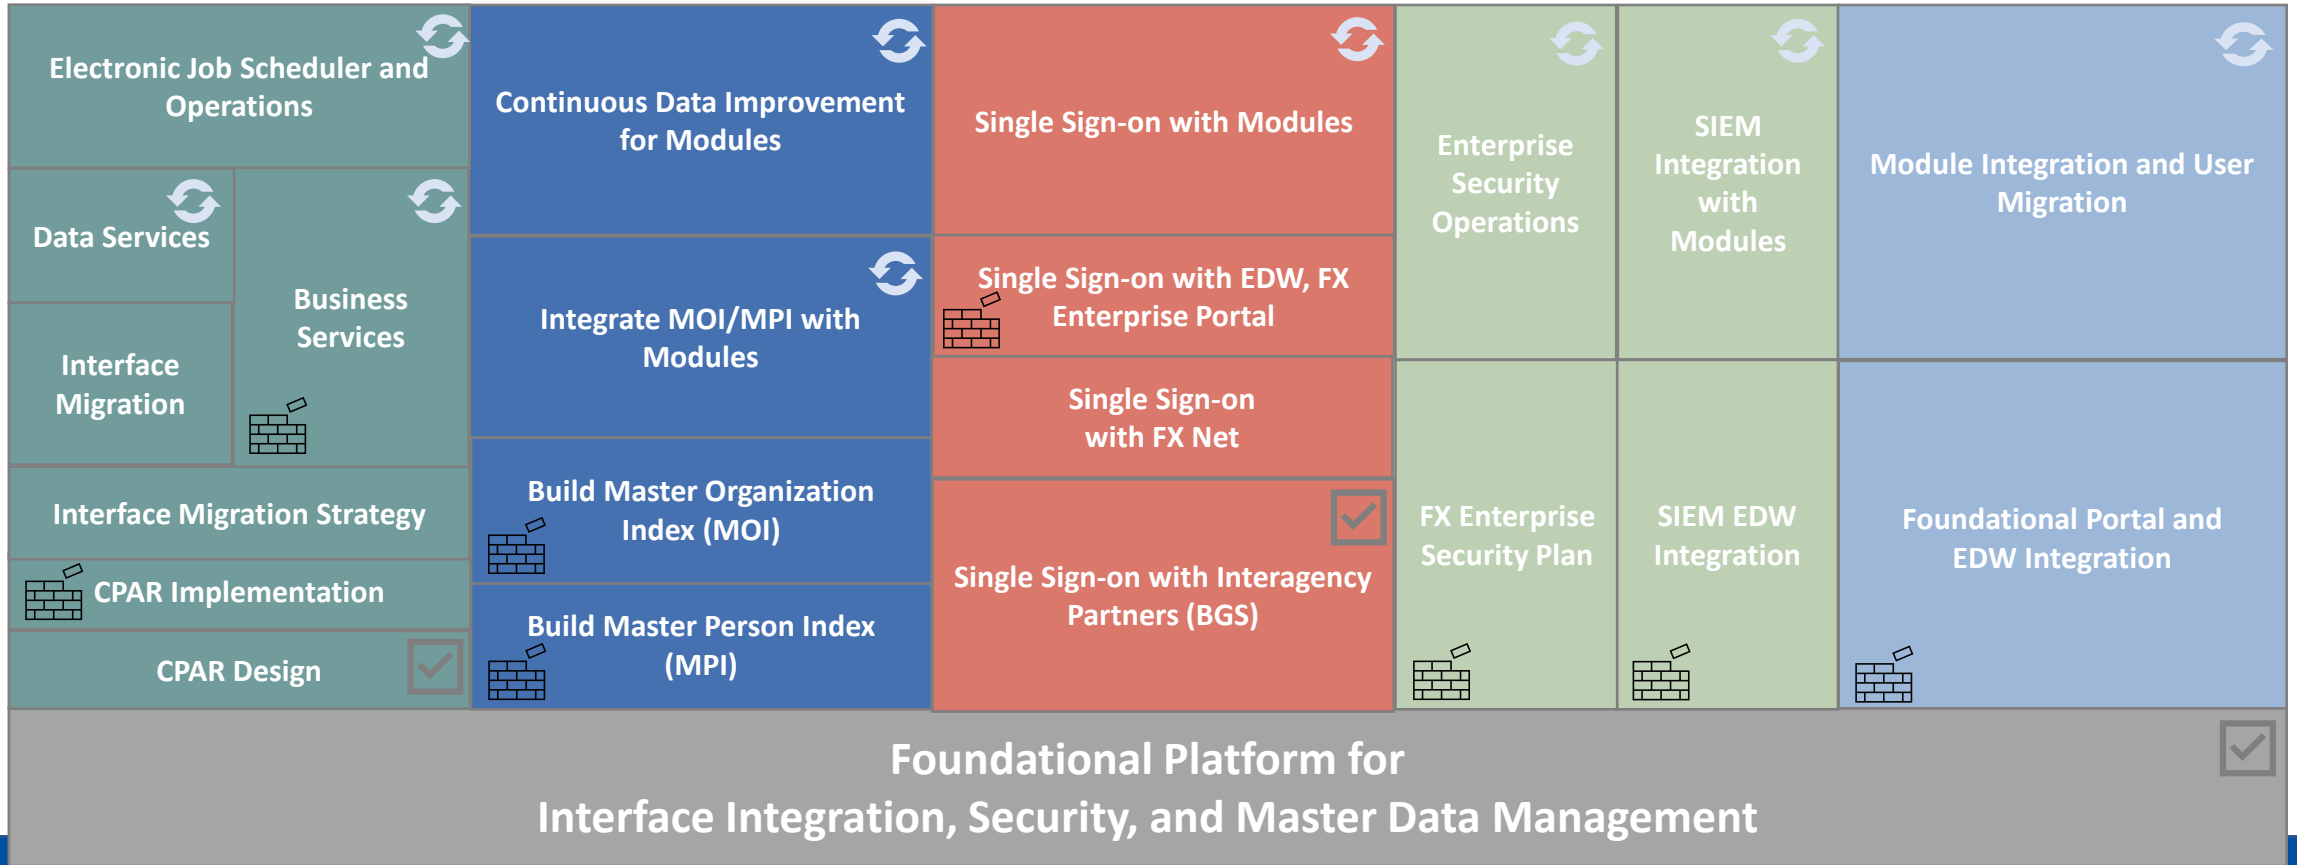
Electronic Job Scheduler and Operations

Data Services

Business Services

Interface Migration

Interface Migration Strategy

CPAR Implementation

CPAR Design

Continuous Data Improvement for Modules

Integrate MOI/MPI with Modules

Build Master Organization Index (MOI)

Build Master Person Index (MPI)

Single Sign-on with Modules

Single Sign-on with EDW, FX Enterprise Portal

Single Sign-on with FX Net

Single Sign-on with Interagency Partners (BGS)

Enterprise Security Operations

SIEM Integration with Modules

Module Integration and User Migration

FX Enterprise Security Plan

SIEM EDW Integration

Foundational Portal and EDW Integration

Foundational Platform for
Interface Integration, Security, and Master Data Management